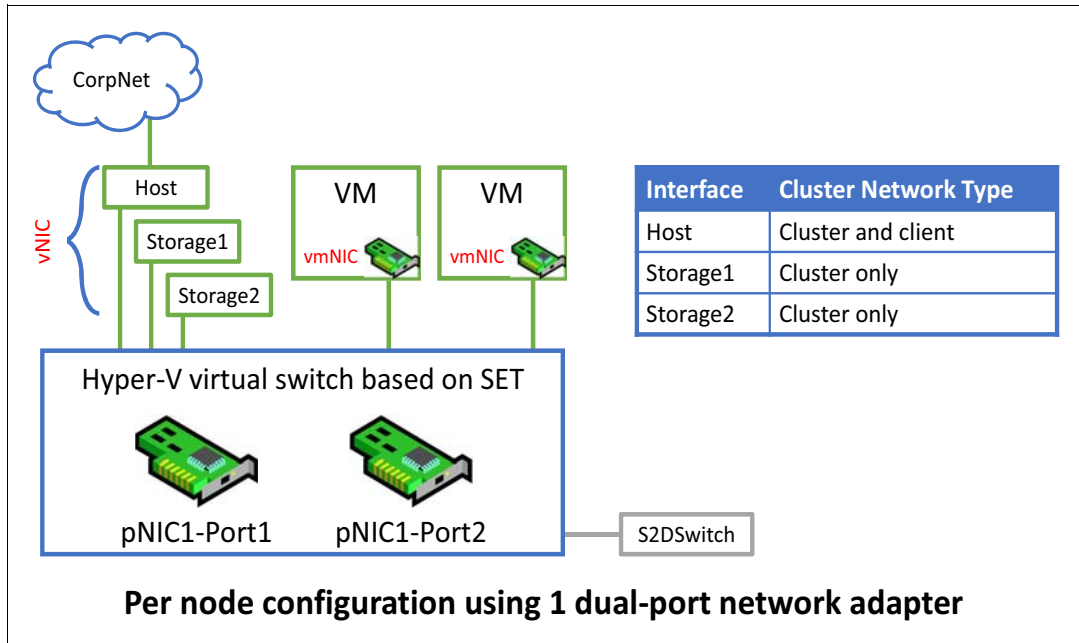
CorpNet

vNIC

Host

Storage1

Storage2

VM

vmNIC

VM

vmNIC

| Interface | Cluster Network Type |
|---|---|
| Host | Cluster and client |
| Storage1 | Cluster only |
| Storage2 | Cluster only |

Hyper-V virtual switch based on SET

pNIC1-Port1

pNIC1-Port2

S2DSwitch

Per node configuration using 1 dual-port network adapter